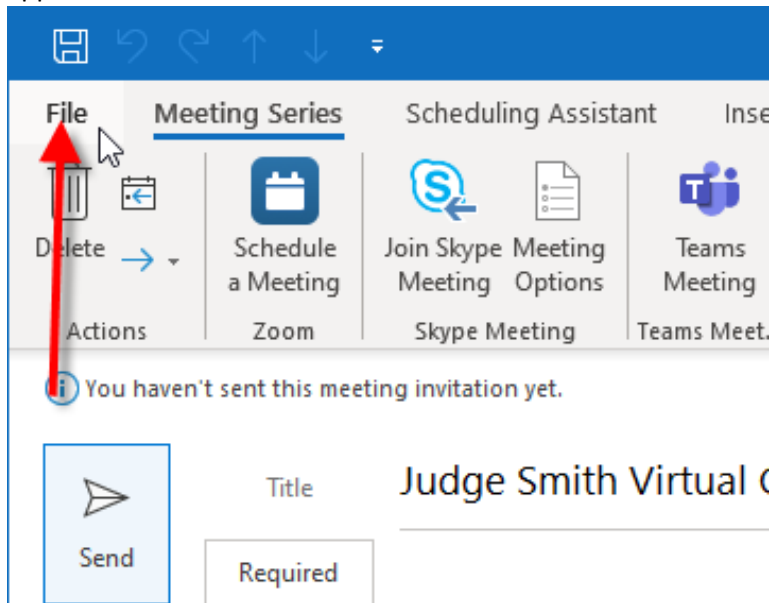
File

Meeting Series

Scheduling Assistant

Inse

Delete

Actions

Schedule a Meeting

Zoom

Join Skype Meeting

Meeting Options

Skype Meeting

Teams Meeting

Teams Meet.

You haven't sent this meeting invitation yet.

Send

Title

Judge Smith Virtual C

Required